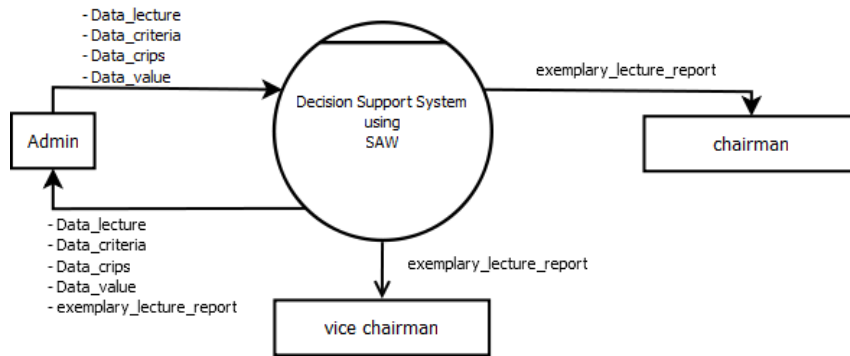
- Data_lecture
- Data_criteria
- Data_crips
- Data_value

exemplary_lecture_report

Admin

Decision Support System using SAW

chairman

- Data_lecture
- Data_criteria
- Data_crips
- Data_value
- exemplary_lecture_report

exemplary_lecture_report

vice chairman